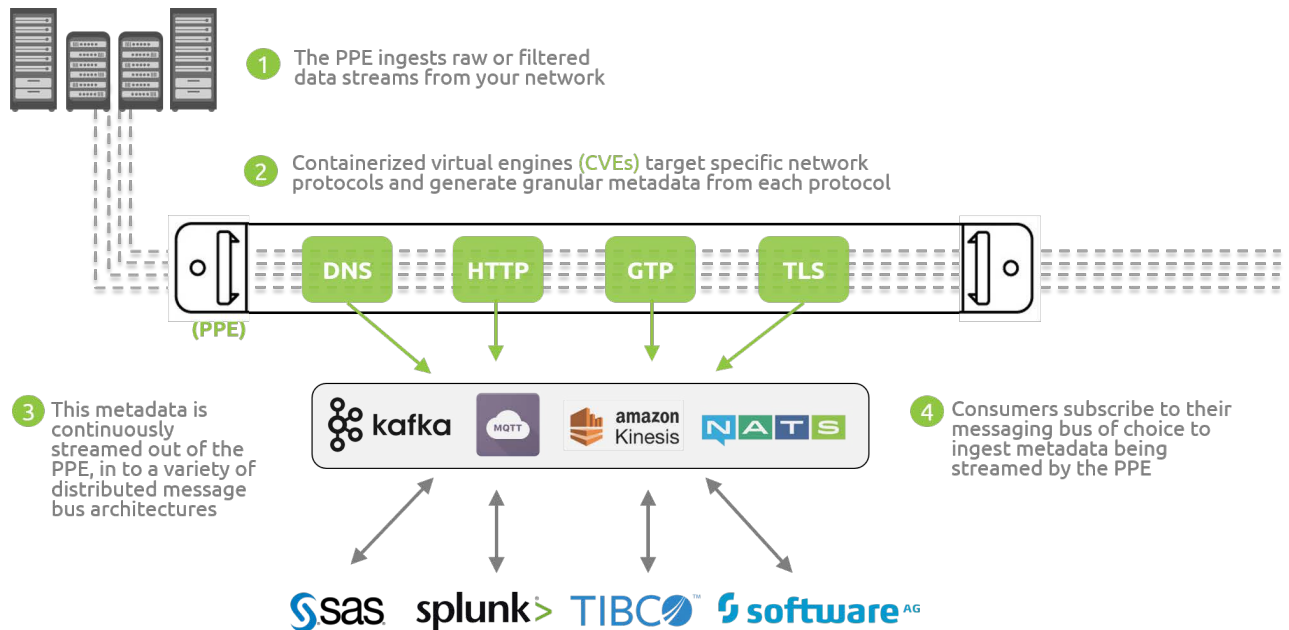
1 The PPE ingests raw or filtered data streams from your network

2 Containerized virtual engines (CVEs) target specific network protocols and generate granular metadata from each protocol

DNS HTTP GTP TLS

(PPE)

3 This metadata is continuously streamed out of the PPE, in to a variety of distributed message bus architectures

kafka MQTT amazon Kinesis NATS

4 Consumers subscribe to their messaging bus of choice to ingest metadata being streamed by the PPE

sas splunk> TIBCO™ software AG